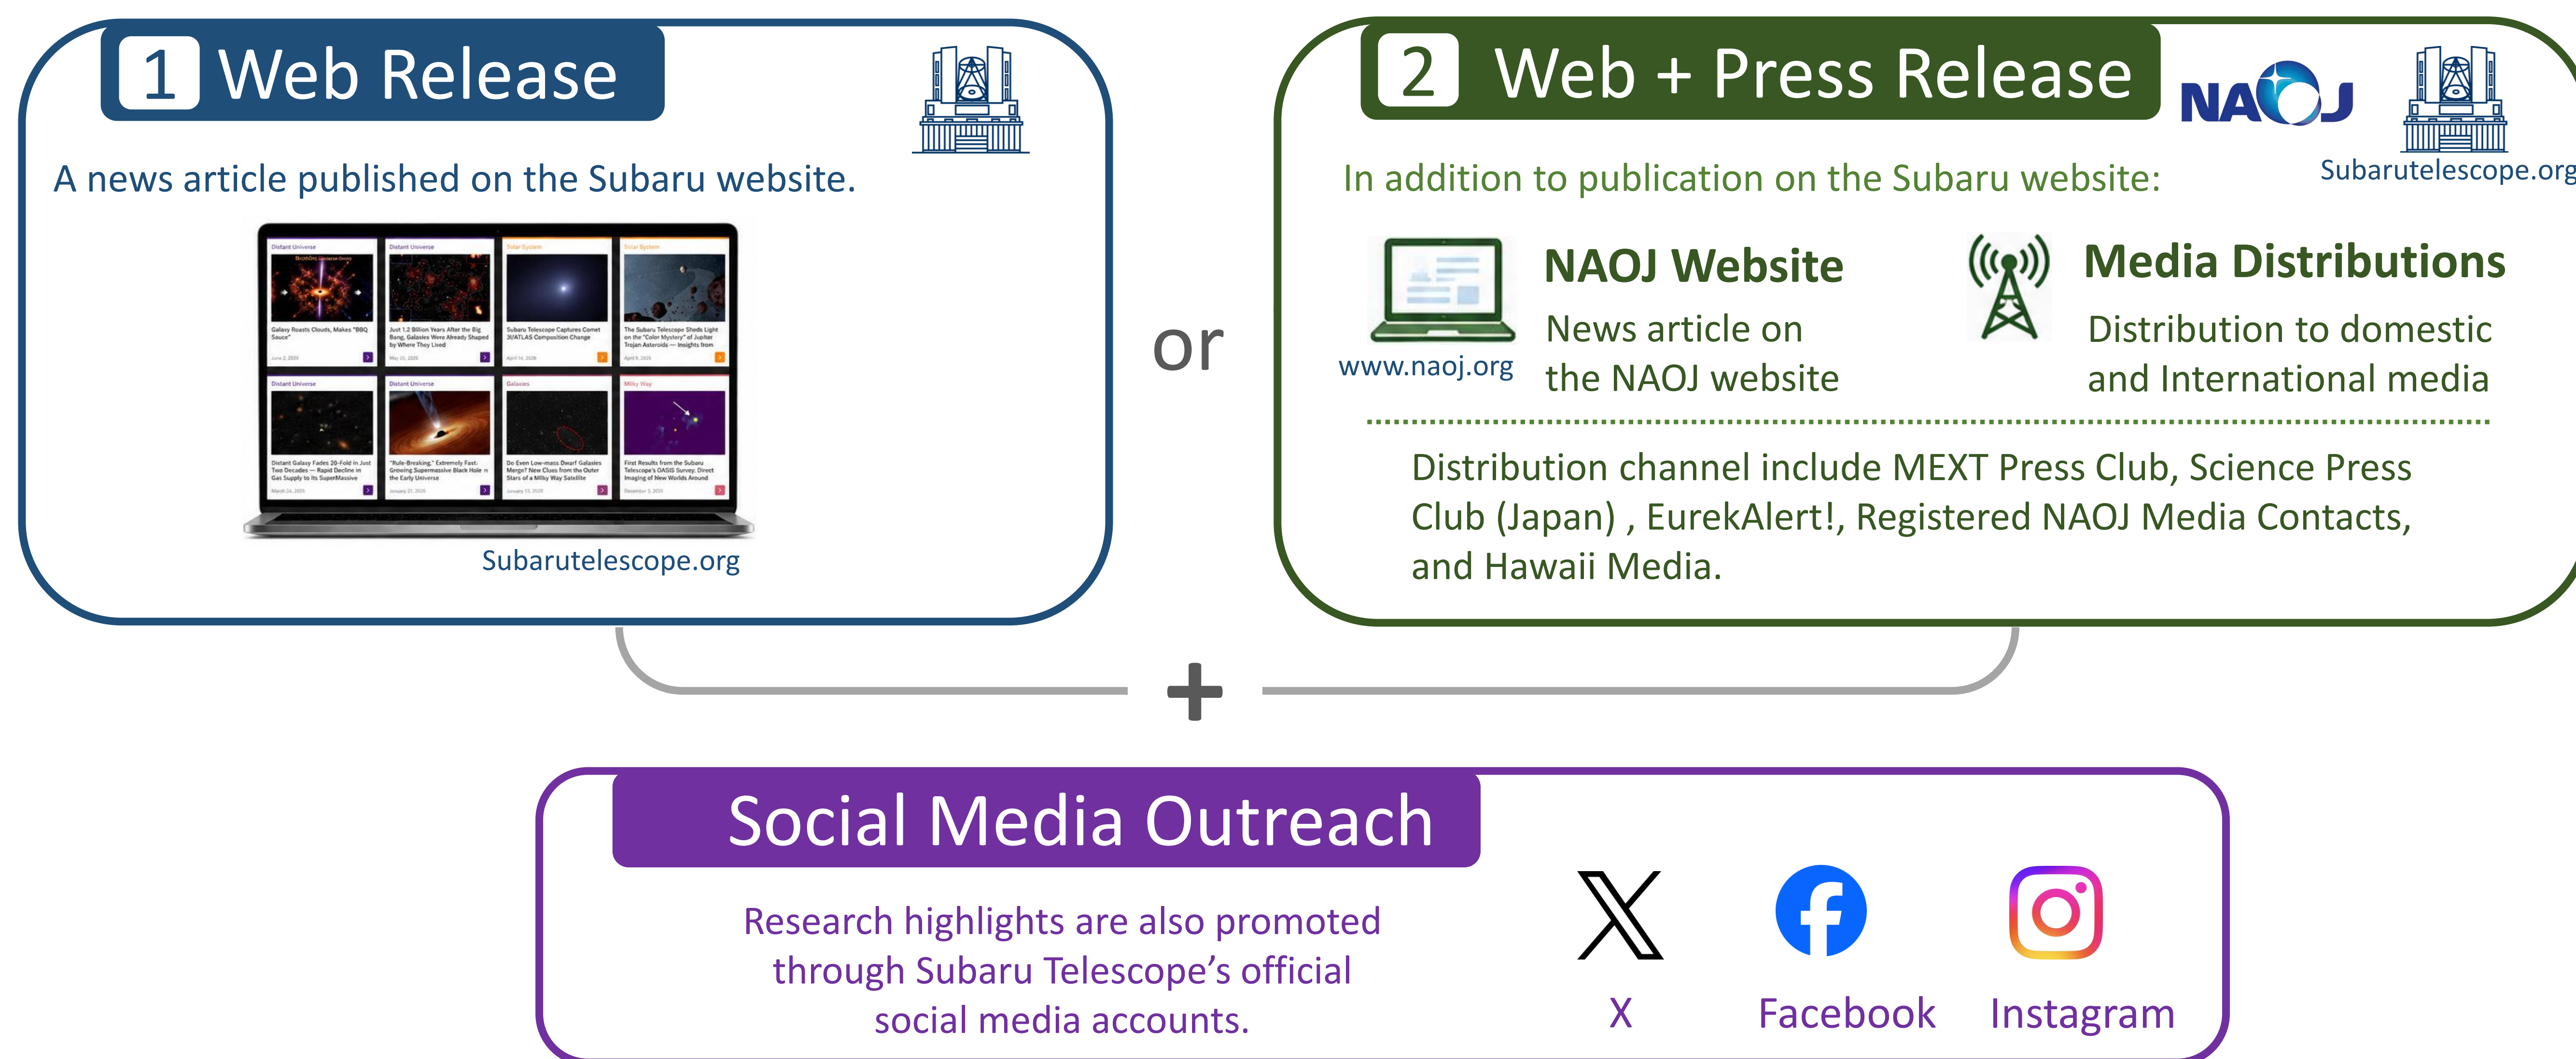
1 Web Release

A news article published on the Subaru website.

Distant Universe

Galaxy Roasts Clouds, Makes "BBQ Sauce"

June 2, 2025

Distant Universe

Just 1.2 Billion Years After the Big Bang, Galaxies Were Already Shaped by Where They Lived

May 15, 2025

Solar System

Subaru Telescope Captures Comet 3I/ATLAS Composition Change

April 14, 2026

Solar System

The Subaru Telescope Sheds Light on the "Color Mystery" of Jupiter Trojan Asteroids — Insights from

April 9, 2025

Distant Universe

Distant Galaxy Fades 20-Fold in Just Two Decades — Rapid Decline in Gas Supply to Its SuperMassive

March 24, 2025

Distant Universe

"Rule-Breaking," Extremely Fast-Growing Supermassive Black Hole in the Early Universe

January 21, 2025

Galaxies

Do Even Low-mass Dwarf Galaxies Merge? New Clues from the Outer Stars of a Milky Way Satellite

January 15, 2025

Milky Way

First Results from the Subaru Telescope's OASIS Survey: Direct Imaging of New Worlds Around

December 3, 2025

Subarutelescope.org

or

2 Web + Press Release

NAOJ

Subarutelescope.org

In addition to publication on the Subaru website:

www.naoj.org

NAOJ Website

News article on the NAOJ website

Media Distributions

Distribution to domestic and International media

Distribution channel include MEXT Press Club, Science Press Club (Japan) , EurekAlert!, Registered NAOJ Media Contacts, and Hawaii Media.

+

Social Media Outreach

Research highlights are also promoted through Subaru Telescope's official social media accounts.

X

Facebook

Instagram